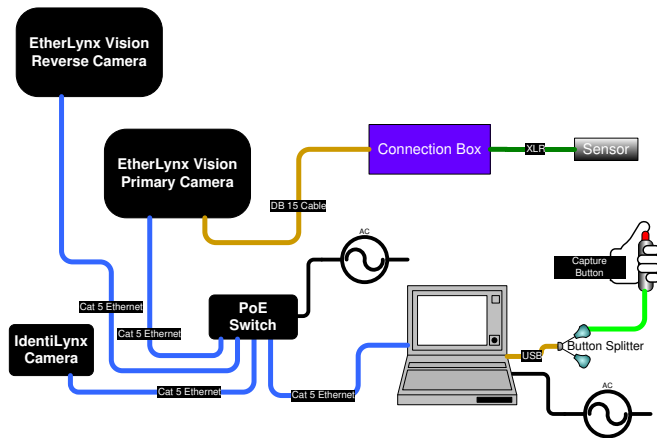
EtherLynx Vision Reverse Camera

EtherLynx Vision Primary Camera

Connection Box

XLR

Sensor

DB 15 Cable

AC

Capture Button

Cat 5 Ethernet

Cat 5 Ethernet

PoE Switch

IdentiLynx Camera

Cat 5 Ethernet

Cat 5 Ethernet

USB

Button Splitter

AC